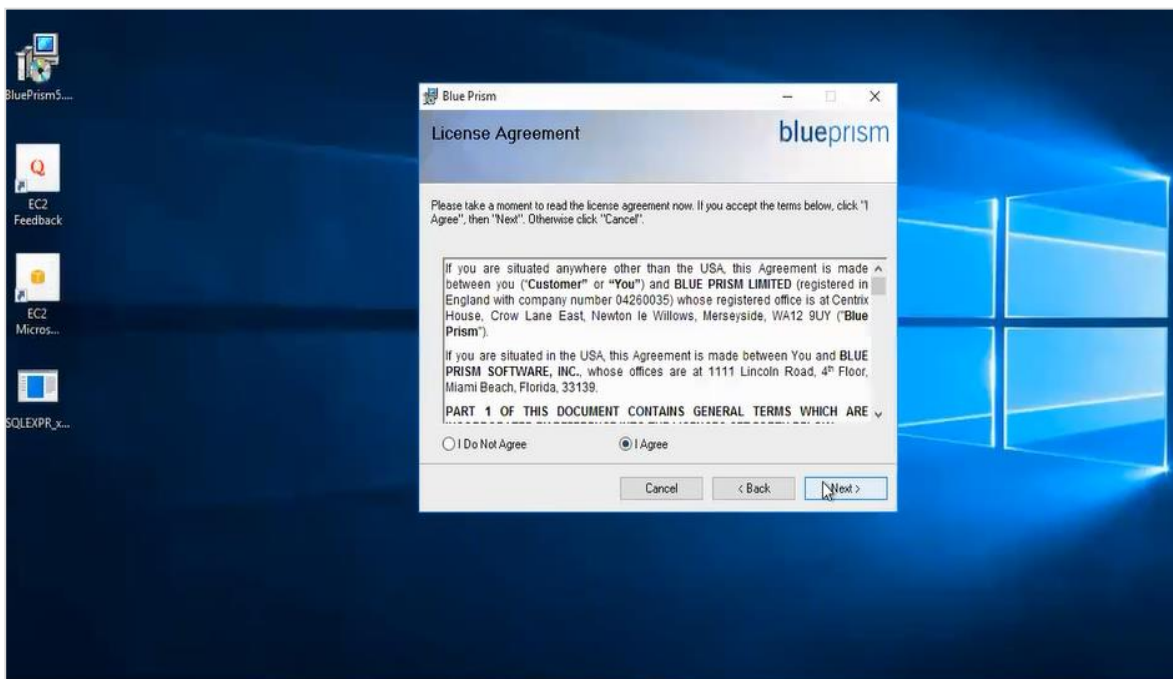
BluePrism5....

EC2 Feedback

EC2 Micros...

SQLEXPR_x...

Blue Prism

License Agreement

blueprism

Please take a moment to read the license agreement now. If you accept the terms below, click "I Agree", then "Next". Otherwise click "Cancel".

If you are situated anywhere other than the USA, this Agreement is made between you ("**Customer**" or "**You**") and **BLUE PRISM LIMITED** (registered in England with company number 04260035) whose registered office is at Centrix House, Crow Lane East, Newton le Willows, Merseyside, WA12 9UY ("**Blue Prism**").

If you are situated in the USA, this Agreement is made between You and **BLUE PRISM SOFTWARE, INC.**, whose offices are at 1111 Lincoln Road, 4$^{th}$ Floor, Miami Beach, Florida, 33139.

**PART 1 OF THIS DOCUMENT CONTAINS GENERAL TERMS WHICH ARE** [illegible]

I Do Not Agree

I Agree

Cancel

< Back

Next >